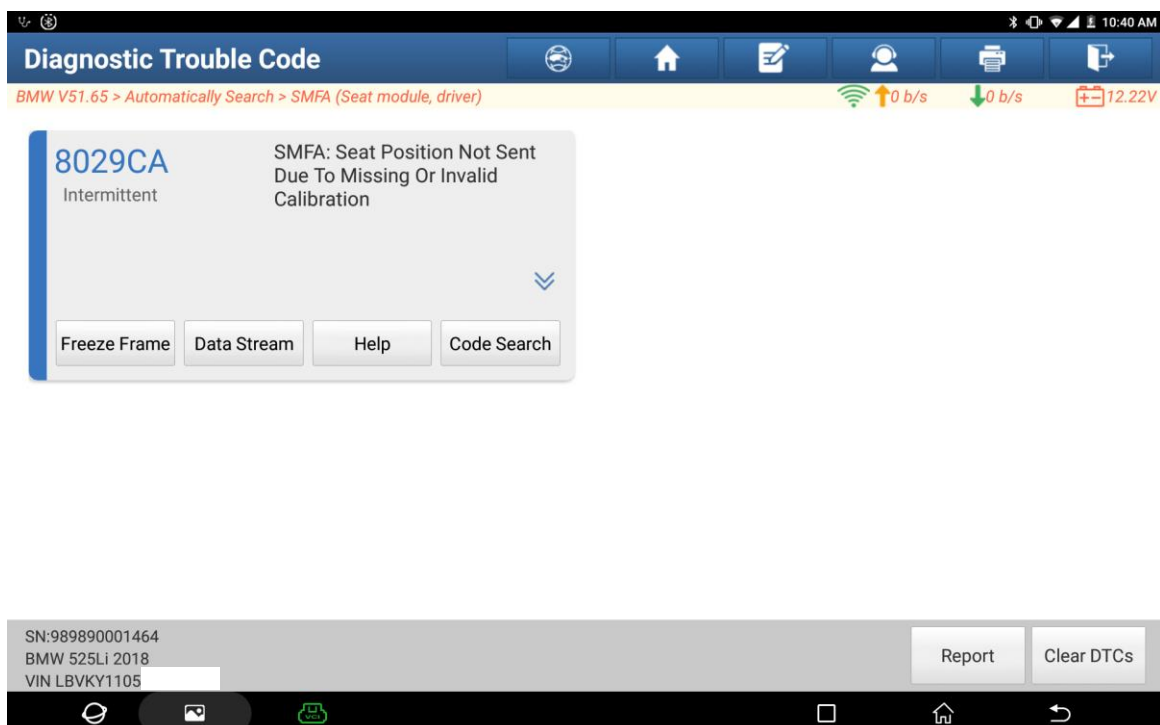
10:40 AM

Diagnostic Trouble Code

BMW V51.65 > Automatically Search > SMFA (Seat module, driver)

0 b/s 0 b/s 12.22V

8029CA
Intermittent

SMFA: Seat Position Not Sent Due To Missing Or Invalid Calibration

Freeze Frame
Data Stream
Help
Code Search

SN:989890001464
BMW 525Li 2018
VIN LBVKY1105

Report
Clear DTCs

VCI